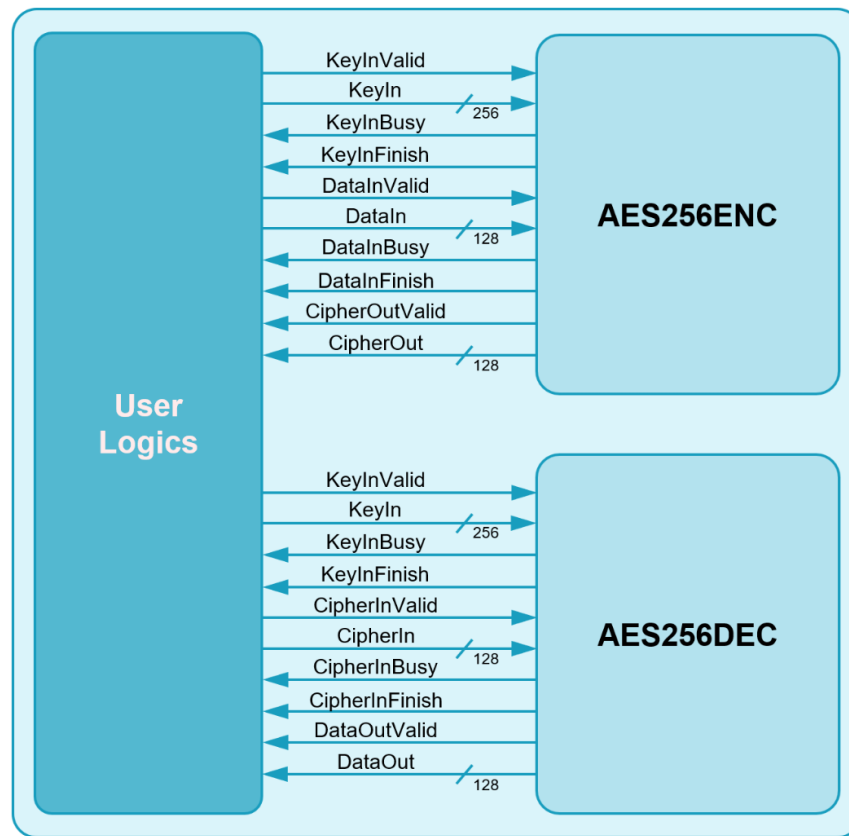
User Logics

KeyInValid
KeyIn
256
KeyInBusy
KeyInFinish
DataInValid
DataIn
128
DataInBusy
DataInFinish
CipherOutValid
CipherOut
128

AES256ENC

KeyInValid
KeyIn
256
KeyInBusy
KeyInFinish
CipherInValid
CipherIn
128
CipherInBusy
CipherInFinish
DataOutValid
DataOut
128

AES256DEC